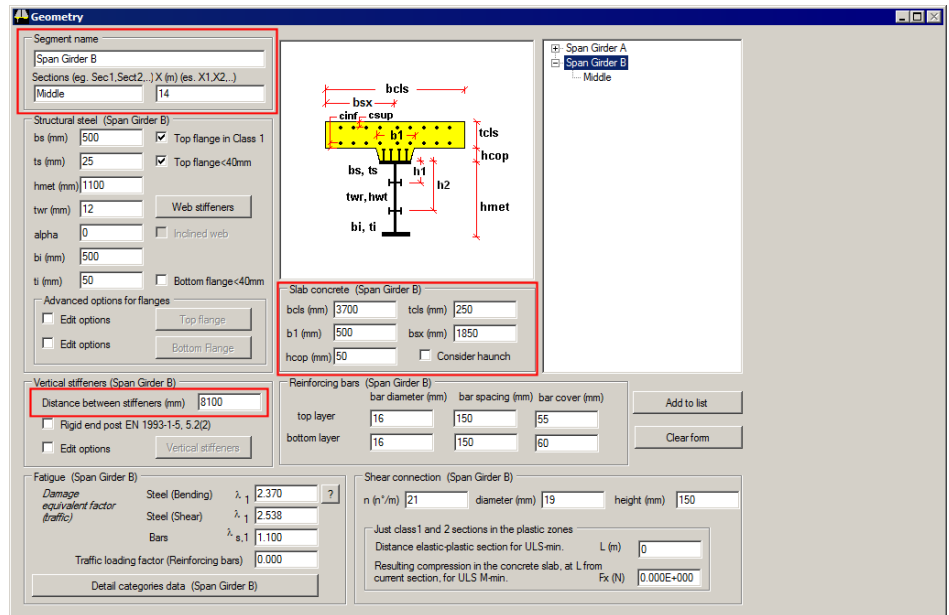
Geometry

Segment name
Span Girder B
Sections (eg. Sec1,Sec2,...) X (m) (es. X1,X2,..)
Middle
14

Structural steel (Span Girder B)
bs (mm) 500
Top flange in Class 1
ts (mm) 25
Top flange<40mm
hmet (mm) 1100
twr (mm) 12
Web stiffeners
alpha 0
Inclined web
bi (mm) 500
ti (mm) 50
Bottom flange<40mm
Advanced options for flanges
Edit options
Top flange
Edit options
Bottom Flange

bcls
bsx
cinf
csup
b1
tcls
hcop
bs, ts
h1
h2
twr, hwt
hmet
bi, ti

Span Girder A
Span Girder B
Middle

Slab concrete (Span Girder B)
bcls (mm) 3700
tcls (mm) 250
b1 (mm) 500
bsx (mm) 1850
hcop (mm) 50
Consider haunch

Vertical stiffeners (Span Girder B)
Distance between stiffeners (mm) 8100
Rigid end post EN 1993-1-5, 5.2(2)
Edit options
Vertical stiffeners

Reinforcing bars (Span Girder B)
bar diameter (mm) bar spacing (mm) bar cover (mm)
top layer 16 150 55
bottom layer 16 150 60

Add to list
Clear form

Fatigue (Span Girder B)
Damage equivalent factor (traffic)
Steel (Bending) $\lambda_1$ 2.370 ?
Steel (Shear) $\lambda_1$ 2.538
Bars $\lambda_{s,1}$ 1.100
Traffic loading factor (Reinforcing bars) 0.000
Detail categories data (Span Girder B)

Shear connection (Span Girder B)
n (n°/m) 21 diameter (mm) 19 height (mm) 150
Just class1 and 2 sections in the plastic zones
Distance elastic-plastic section for ULS-min. L (m) 0
Resulting compression in the concrete slab, at L from current section, for ULS M-min. Fx (N) 0.000E+000